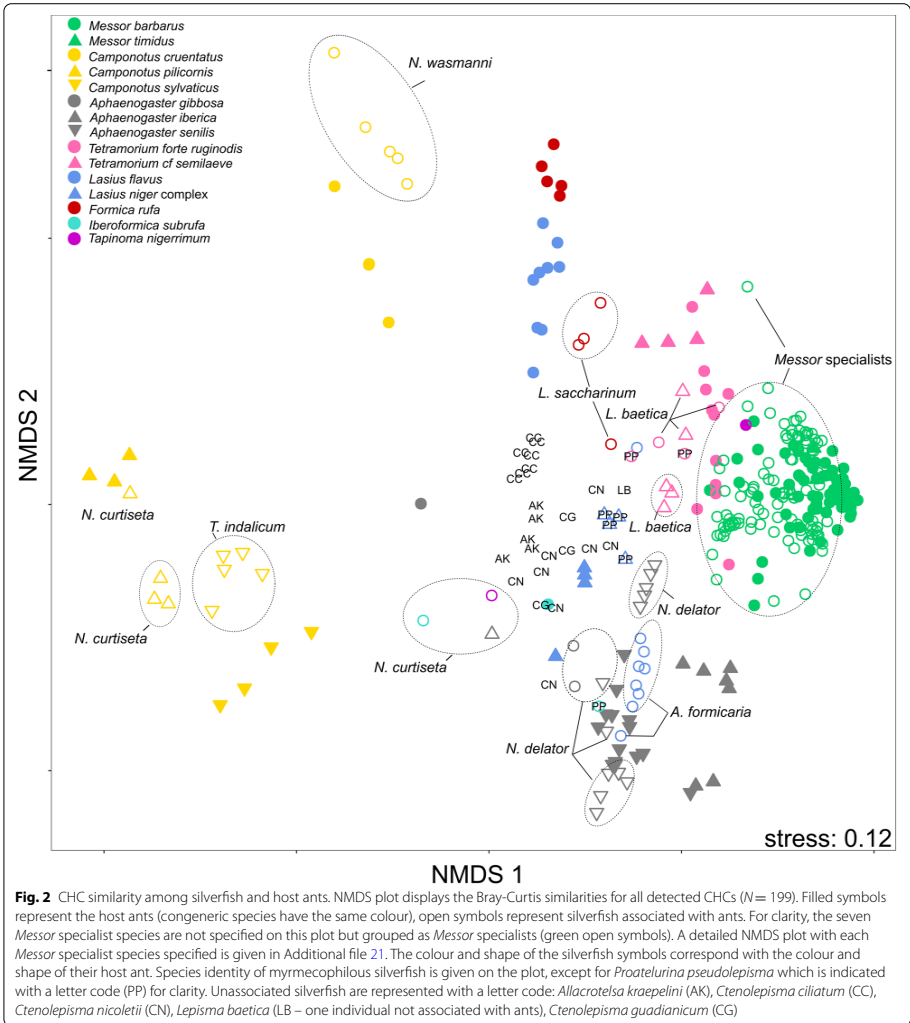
Messor barbarus
Messor timidus
Camponotus cruentatus
Camponotus pilicornis
Camponotus sylvaticus
Aphaenogaster gibbosa
Aphaenogaster iberica
Aphaenogaster senilis
Tetramorium forte ruginodis
Tetramorium cf semilaeve
Lasius flavus
Lasius niger complex
Formica rufa
Iberoformica subrufa
Tapinoma nigerrimum

N. wasmanni

Messor specialists

L. saccharinum

L. baetica

NMDS 2

CC
CC
CC
CC
CC
CC

PP
PP

N. curtiseta

T. indalicum

CN LB
AK
AK CG PP
PP PP
AK CN
AK CN CG CN
AK PP
CN
CN

L. baetica

N. delator

CG CN

N. curtiseta

N. curtiseta

CN

PP

A. formicaria

N. delator

stress: 0.12

NMDS 1

**Fig. 2** CHC similarity among silverfish and host ants. NMDS plot displays the Bray-Curtis similarities for all detected CHCs ($N = 199$). Filled symbols represent the host ants (congeneric species have the same colour), open symbols represent silverfish associated with ants. For clarity, the seven *Messor* specialist species are not specified on this plot but grouped as *Messor* specialists (green open symbols). A detailed NMDS plot with each *Messor* specialist species specified is given in Additional file 21. The colour and shape of the silverfish symbols correspond with the colour and shape of their host ant. Species identity of myrmecophilous silverfish is given on the plot, except for *Proatelurina pseudolepisma* which is indicated with a letter code (PP) for clarity. Unassociated silverfish are represented with a letter code: *Allacrotelsa kraepelini* (AK), *Ctenolepisma ciliatum* (CC), *Ctenolepisma nicoletii* (CN), *Lepisma baetica* (LB – one individual not associated with ants), *Ctenolepisma guadianicum* (CG)